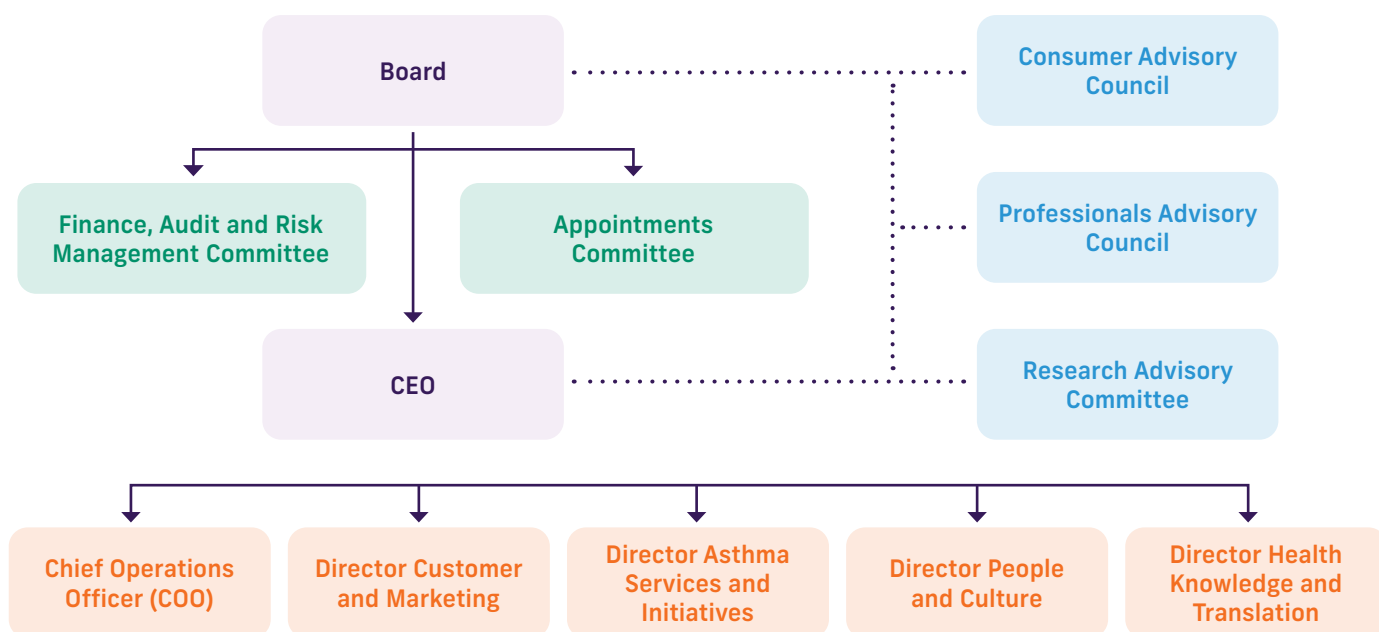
Board

Consumer Advisory Council

Finance, Audit and Risk Management Committee

Appointments Committee

Professionals Advisory Council

CEO

Research Advisory Committee

Chief Operations Officer (COO)

Director Customer and Marketing

Director Asthma Services and Initiatives

Director People and Culture

Director Health Knowledge and Translation